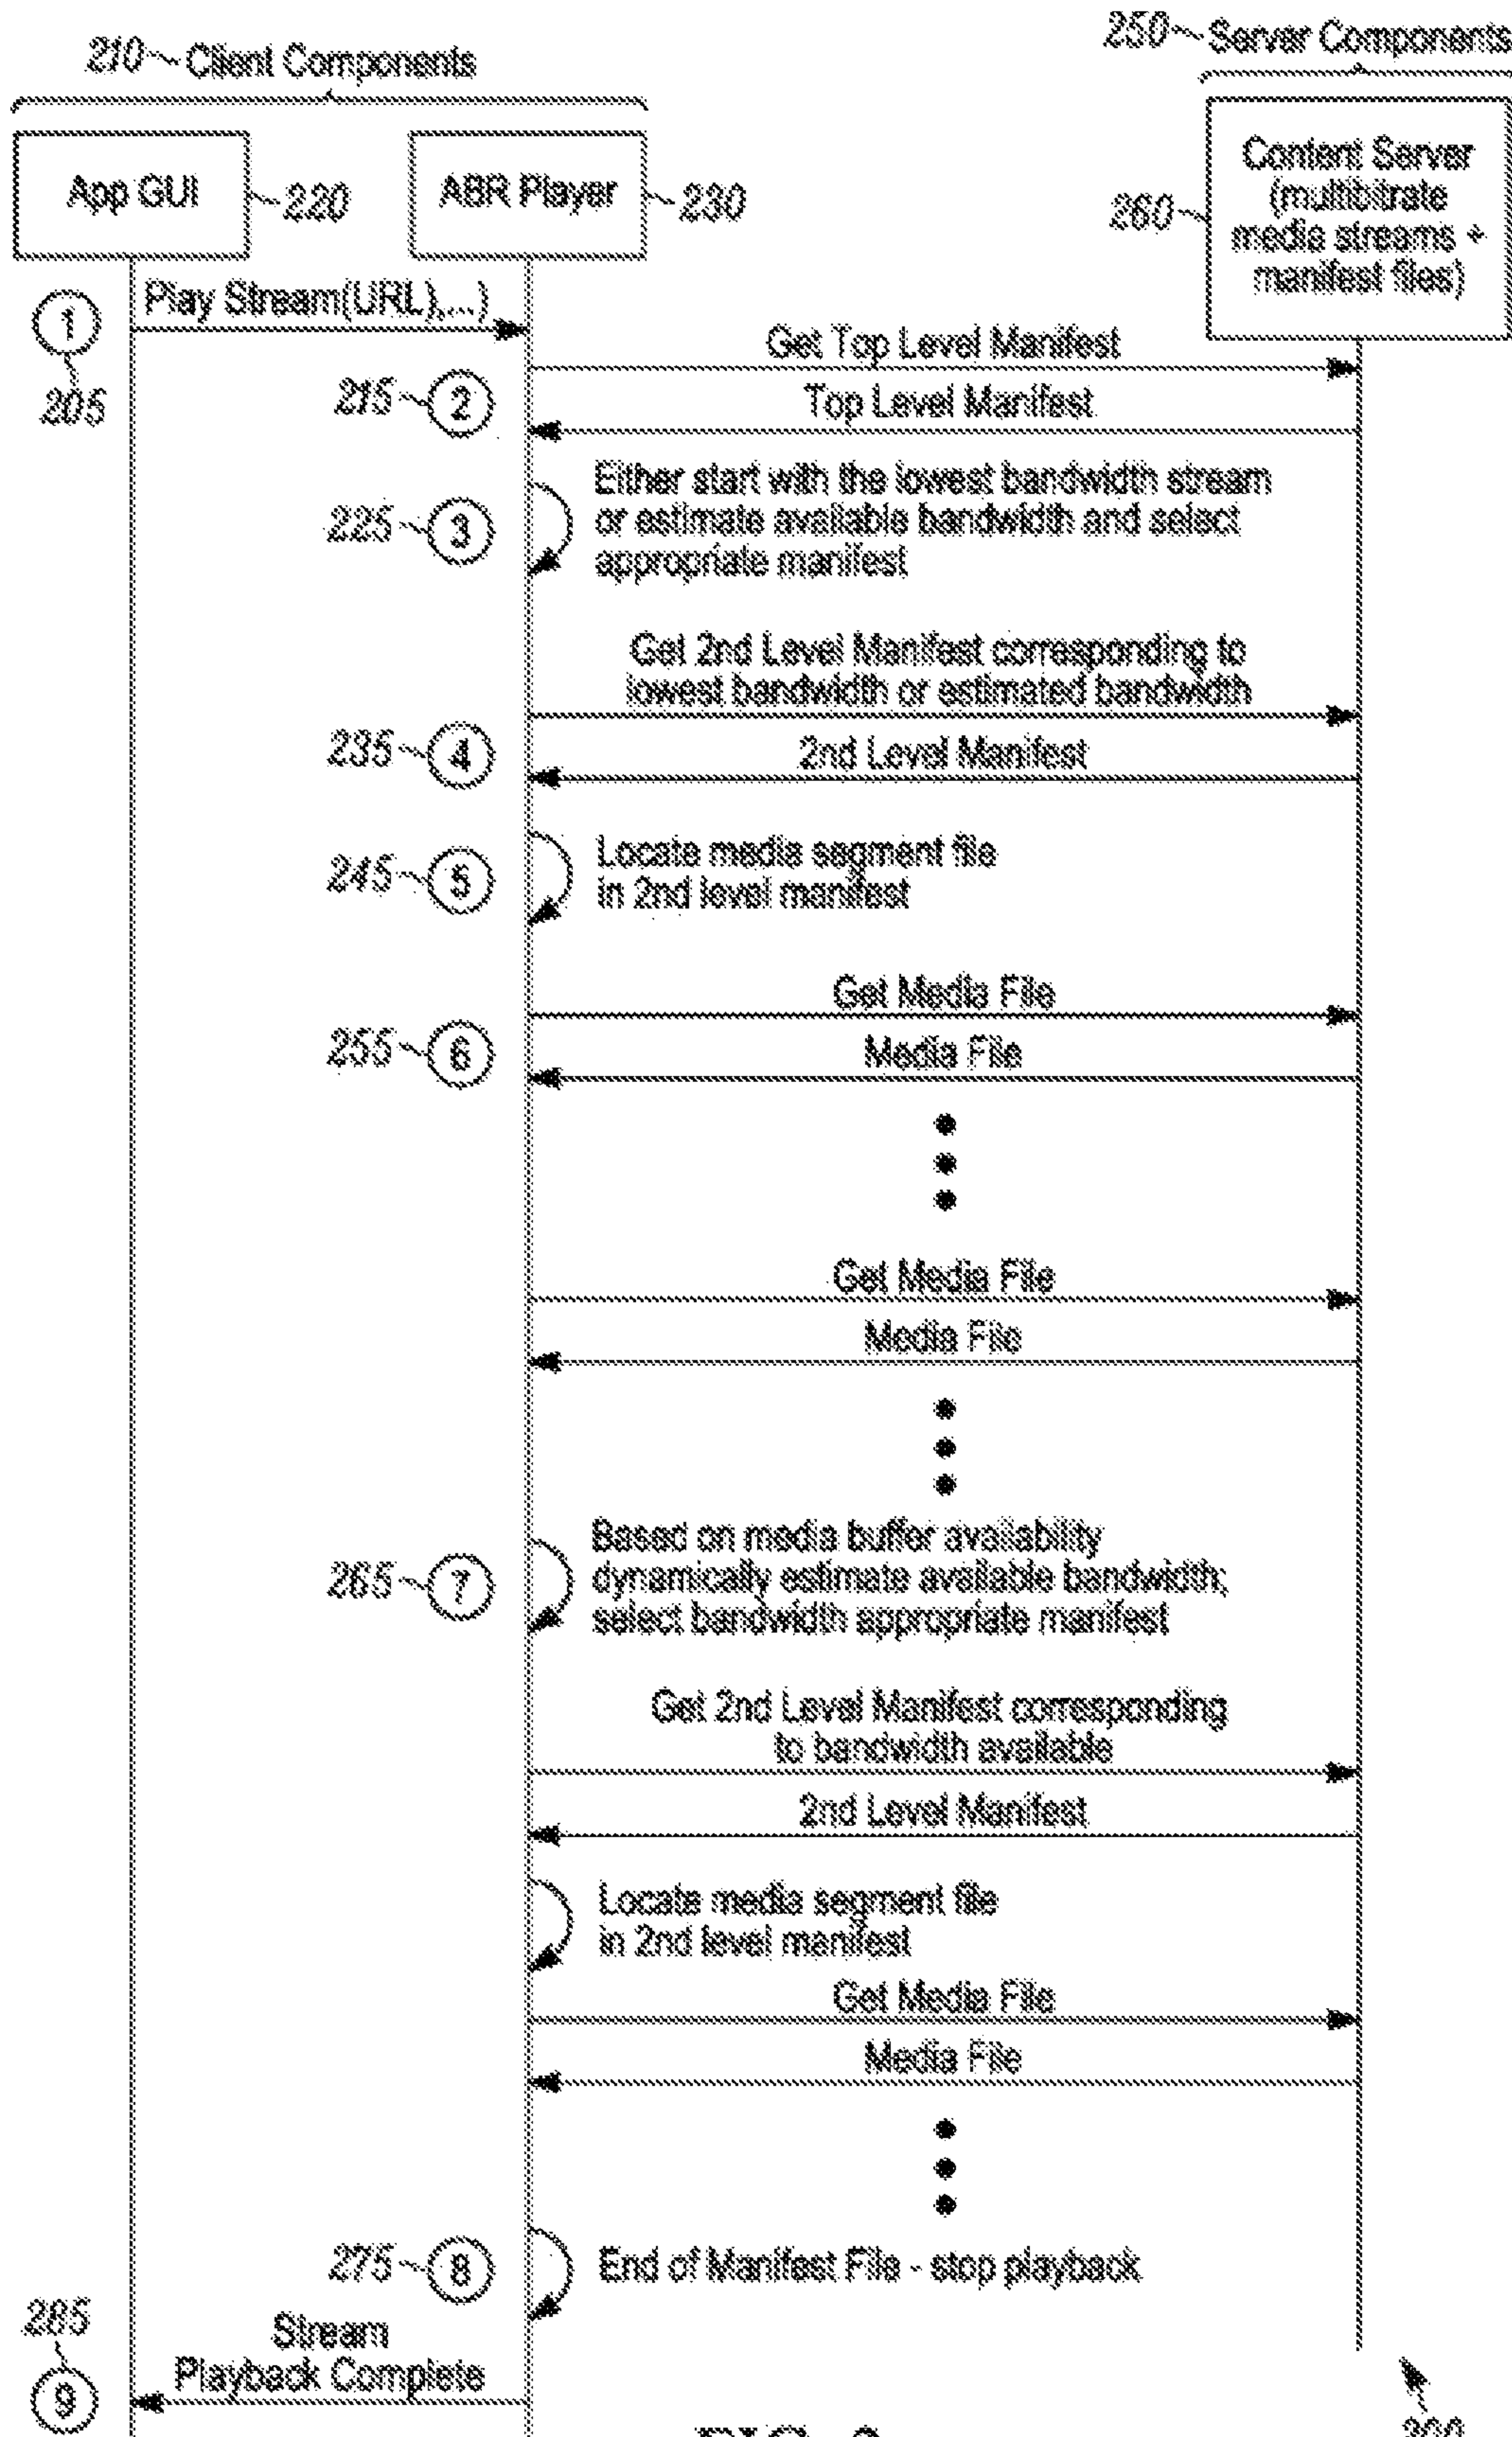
210~Client Components

250~Server Components

App GUI ~220

ABR Player ~230

260~ Content Server (multibitrate media streams + manifest files)

1
205

Play Stream(URL),...)

Get Top Level Manifest

215~2

Top Level Manifest

225~3

Either start with the lowest bandwidth stream or estimate available bandwidth and select appropriate manifest

Get 2nd Level Manifest corresponding to lowest bandwidth or estimated bandwidth

235~4

2nd Level Manifest

245~5

Locate media segment file in 2nd level manifest

Get Media File

255~6

Media File

Get Media File

Media File

265~7

Based on media buffer availability dynamically estimate available bandwidth; select bandwidth appropriate manifest

Get 2nd Level Manifest corresponding to bandwidth available

2nd Level Manifest

Locate media segment file in 2nd level manifest

Get Media File

Media File

275~8

End of Manifest File - stop playback

285
9

Stream Playback Complete

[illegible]

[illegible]